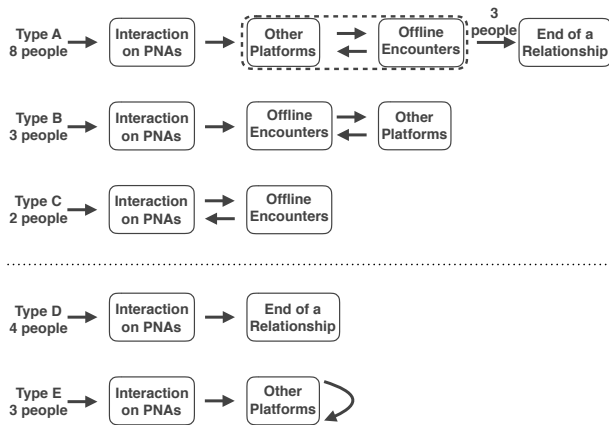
Type A
8 people

Interaction on PNAs

Other Platforms

Offline Encounters

3 people

End of a Relationship

Type B
3 people

Interaction on PNAs

Offline Encounters

Other Platforms

Type C
2 people

Interaction on PNAs

Offline Encounters

Type D
4 people

Interaction on PNAs

End of a Relationship

Type E
3 people

Interaction on PNAs

Other Platforms